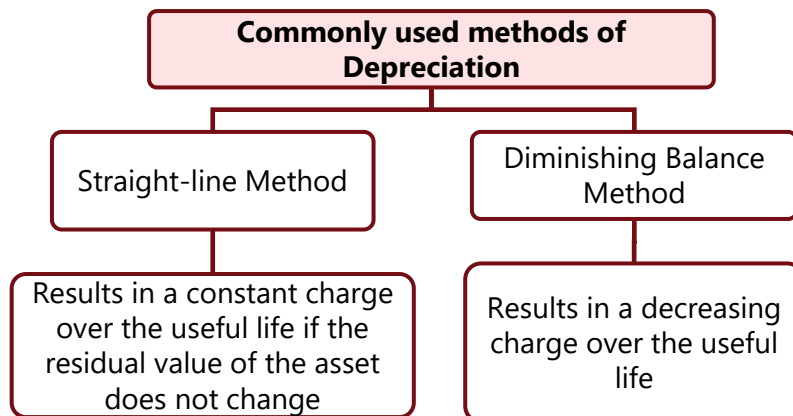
Commonly used methods of Depreciation

Straight-line Method

Results in a constant charge over the useful life if the residual value of the asset does not change

Diminishing Balance Method

Results in a decreasing charge over the useful life